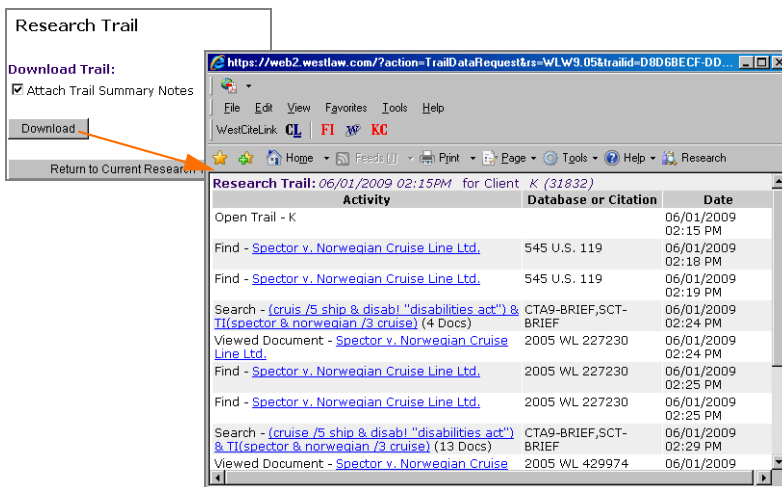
Research Trail

Download Trail:

☑ Attach Trail Summary Notes

Download

Return to Current Research

https://web2.westlaw.com/?action=TrailDataRequest&rs=WLW9.05&trailid=D8D6BECF-DD...

File Edit View Favorites Tools Help

WestCiteLink CL FI W KC

Home Feeds (J) Print Page Tools Help Research

Research Trail: 06/01/2009 02:15PM for Client K (31832)

| Activity | Database or Citation | Date |
|---|---|---|
| Open Trail - K | | 06/01/2009 02:15 PM |
| Find - Spector v. Norwegian Cruise Line Ltd. | 545 U.S. 119 | 06/01/2009 02:18 PM |
| Find - Spector v. Norwegian Cruise Line Ltd. | 545 U.S. 119 | 06/01/2009 02:19 PM |
| Search - (cruis /5 ship & disab! "disabilities act") & TI(spector & norwegian /3 cruise) (4 Docs) | CTA9-BRIEF,SCT-BRIEF | 06/01/2009 02:24 PM |
| Viewed Document - Spector v. Norwegian Cruise Line Ltd. | 2005 WL 227230 | 06/01/2009 02:24 PM |
| Find - Spector v. Norwegian Cruise Line Ltd. | 2005 WL 227230 | 06/01/2009 02:25 PM |
| Find - Spector v. Norwegian Cruise Line Ltd. | 2005 WL 227230 | 06/01/2009 02:25 PM |
| Search - (cruise /5 ship & disab! "disabilities act") & TI(spector & norwegian /3 cruise) (13 Docs) | CTA9-BRIEF,SCT-BRIEF | 06/01/2009 02:29 PM |
| Viewed Document - Spector v. Norwegian Cruise | 2005 WL 429974 | 06/01/2009 |